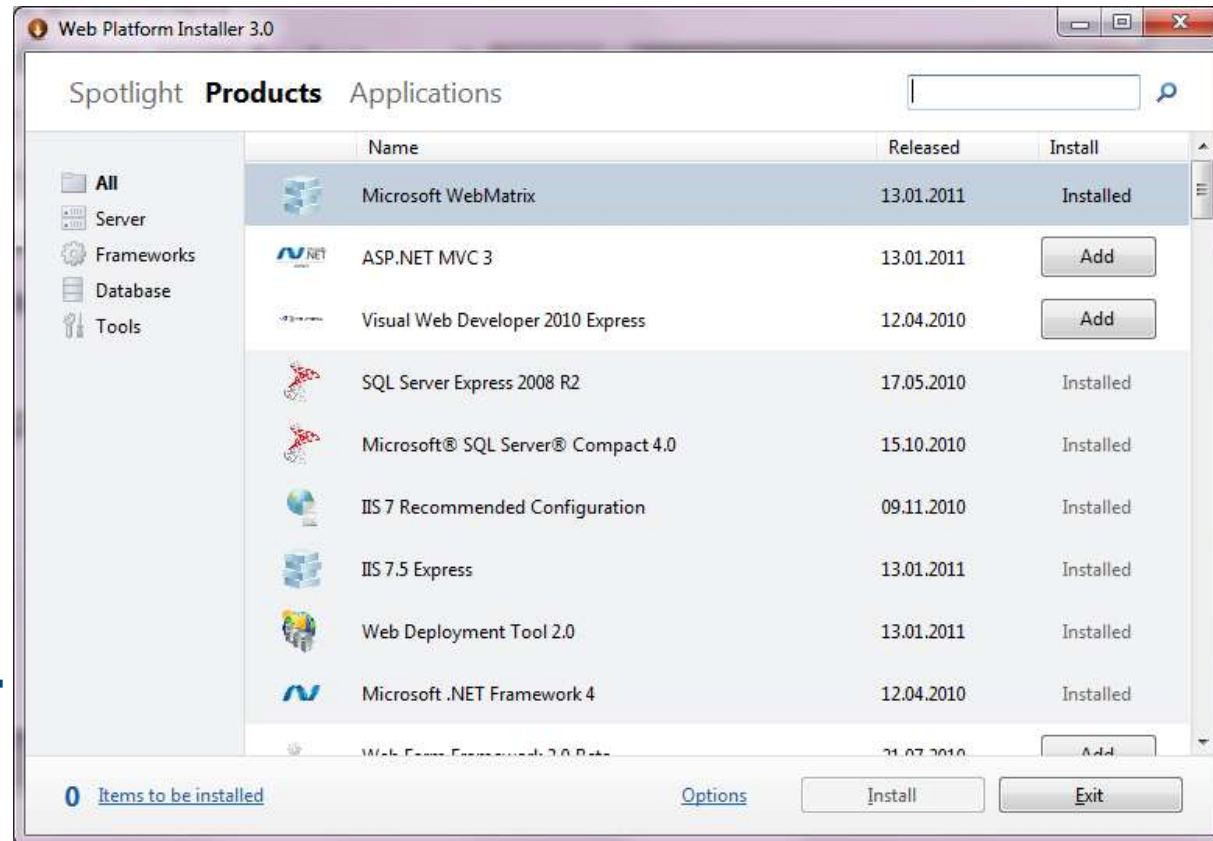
Web Platform Installer 3.0

Spotlight **Products** Applications

All
Server
Frameworks
Database
Tools

| Name | Released | Install |
|---|---|---|
| Microsoft WebMatrix | 13.01.2011 | Installed |
| ASP.NET MVC 3 | 13.01.2011 | Add |
| Visual Web Developer 2010 Express | 12.04.2010 | Add |
| SQL Server Express 2008 R2 | 17.05.2010 | Installed |
| Microsoft® SQL Server® Compact 4.0 | 15.10.2010 | Installed |
| IIS 7 Recommended Configuration | 09.11.2010 | Installed |
| IIS 7.5 Express | 13.01.2011 | Installed |
| Web Deployment Tool 2.0 | 13.01.2011 | Installed |
| Microsoft .NET Framework 4 | 12.04.2010 | Installed |
| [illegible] | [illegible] | Add |

0 Items to be installed Options Install Exit